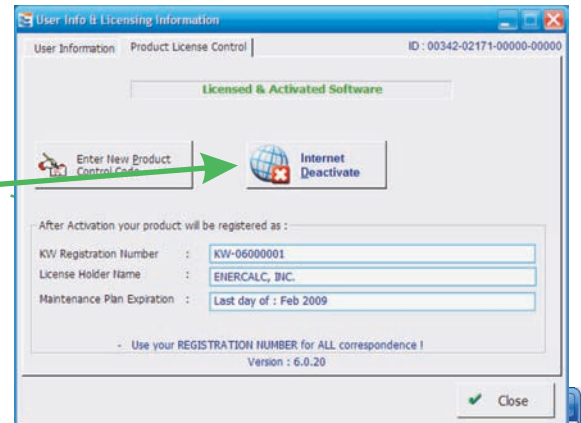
User Info & Licensing Information

User Information | Product License Control

ID : 00342-02171-00000-00000

Licensed & Activated Software

Enter New Product Control Code

Internet Deactivate

After Activation your product will be registered as :

KW Registration Number : KW-06000001

License Holder Name : ENERCALC, INC.

Maintenance Plan Expiration : Last day of : Feb 2009

- Use your REGISTRATION NUMBER for ALL correspondence !

Version : 6.0.20

Close